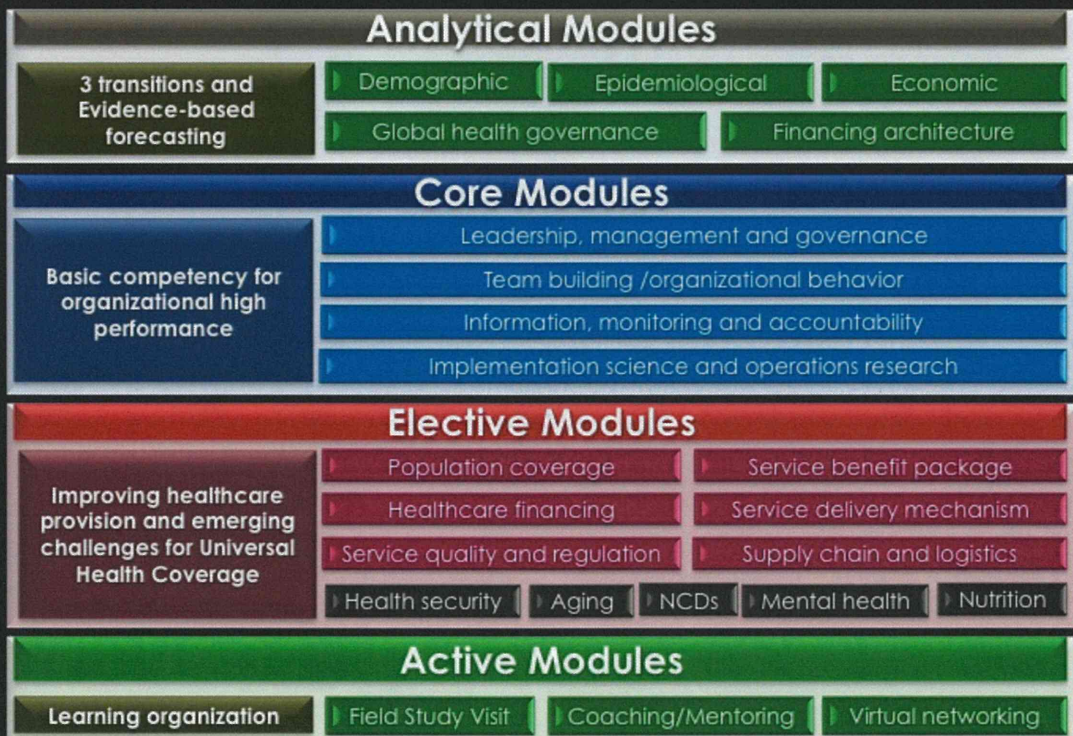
Analytical Modules

3 transitions and Evidence-based forecasting

Demographic

Epidemiological

Economic

Global health governance

Financing architecture

Core Modules

Basic competency for organizational high performance

Leadership, management and governance

Team building /organizational behavior

Information, monitoring and accountability

Implementation science and operations research

Elective Modules

Improving healthcare provision and emerging challenges for Universal Health Coverage

Population coverage

Service benefit package

Healthcare financing

Service delivery mechanism

Service quality and regulation

Supply chain and logistics

Health security

Aging

NCDs

Mental health

Nutrition

Active Modules

Learning organization

Field Study Visit

Coaching/Mentoring

Virtual networking